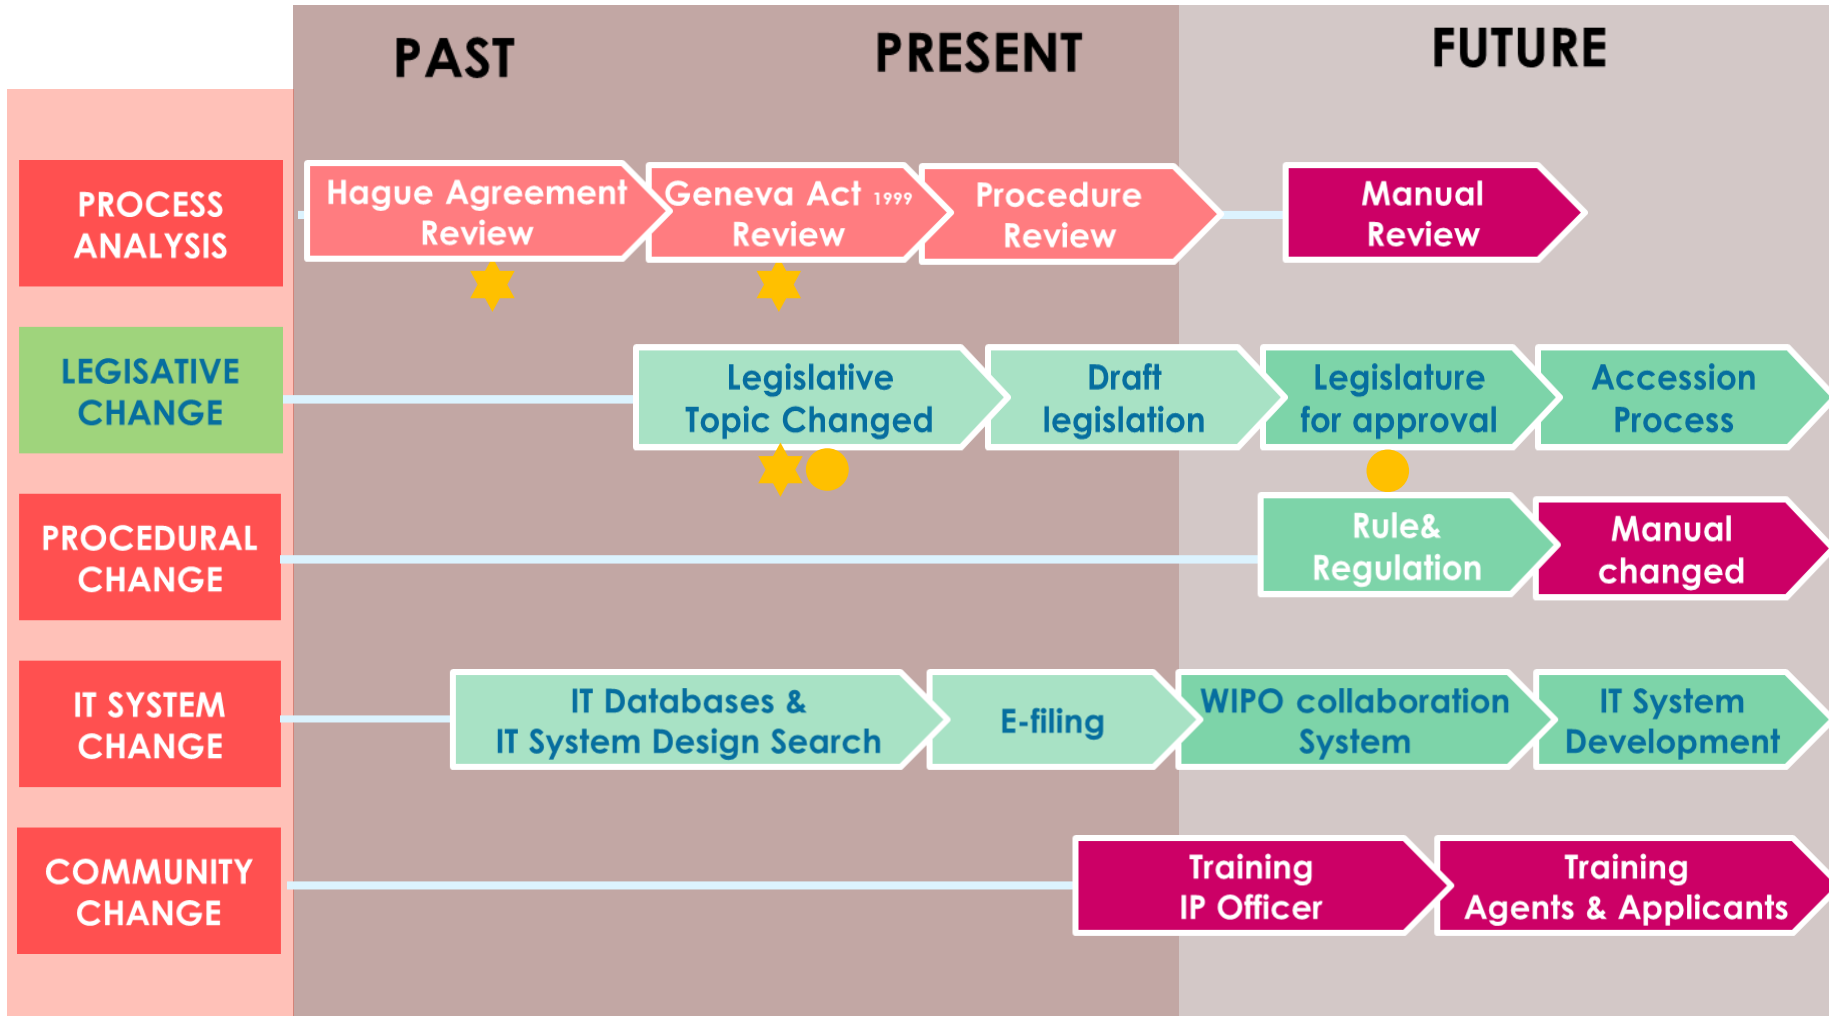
PAST

PRESENT

FUTURE

PROCESS ANALYSIS

Hague Agreement Review

Geneva Act 1999 Review

Procedure Review

Manual Review

LEGISATIVE CHANGE

Legislative Topic Changed

Draft legislation

Legislature for approval

Accession Process

PROCEDURAL CHANGE

Rule& Regulation

Manual changed

IT SYSTEM CHANGE

IT Databases & IT System Design Search

E-filing

WIPO collaboration System

IT System Development

COMMUNITY CHANGE

Training IP Officer

Training Agents & Applicants